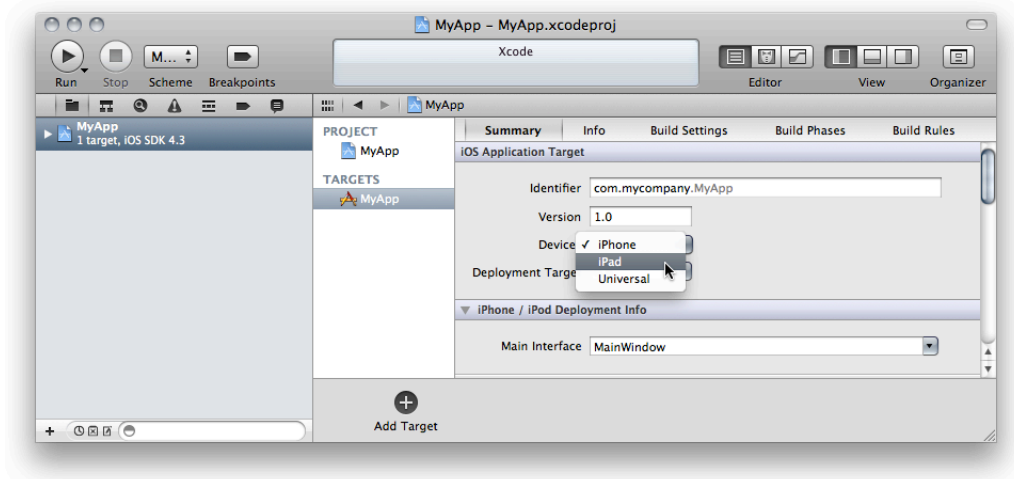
MyApp – MyApp.xcodeproj

Run Stop M... Scheme Breakpoints

Xcode

Editor View Organizer

MyApp

MyApp
1 target, iOS SDK 4.3

PROJECT
MyApp
TARGETS
MyApp

Summary Info Build Settings Build Phases Build Rules

iOS Application Target

Identifier com.mycompany.MyApp

Version 1.0

Device ✓ iPhone
iPad
Universal

Deployment Targe

iPhone / iPod Deployment Info

Main Interface MainWindow

Add Target